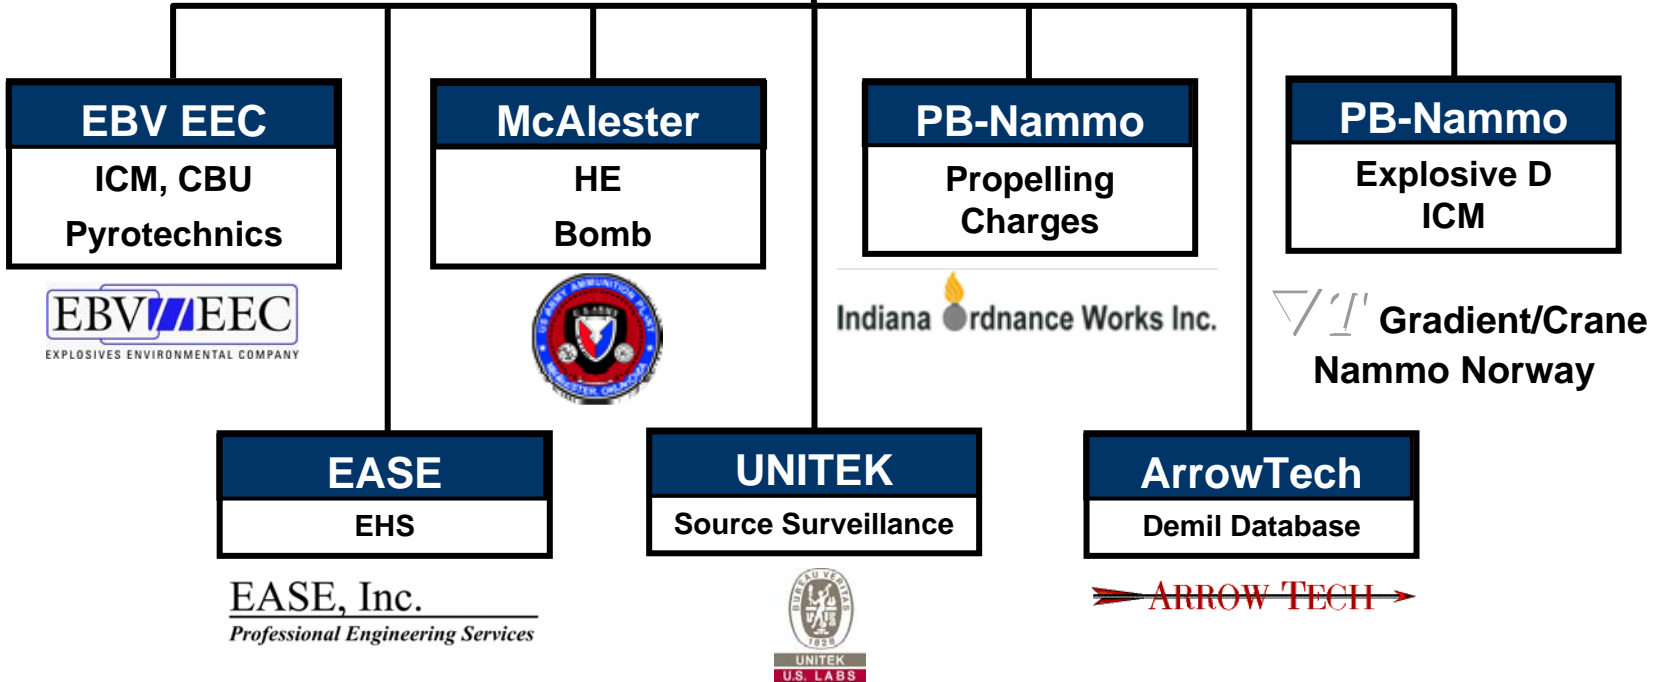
EBV EEC

ICM, CBU

Pyrotechnics

EBV EEC

EXPLOSIVES ENVIRONMENTAL COMPANY

McAlester

HE

Bomb

US ARMY AMMUNITION PLANT

McALESTER OKLAHOMA

PB-Nammo

Propelling Charges

Indiana Ordnance Works Inc.

PB-Nammo

Explosive D ICM

VT Gradient/Crane

Nammo Norway

EASE

EHS

EASE, Inc.

Professional Engineering Services

UNITEK

Source Surveillance

BUREAU VERITAS

1828

UNITEK

U.S. LABS

ArrowTech

Demil Database

ARROW TECH